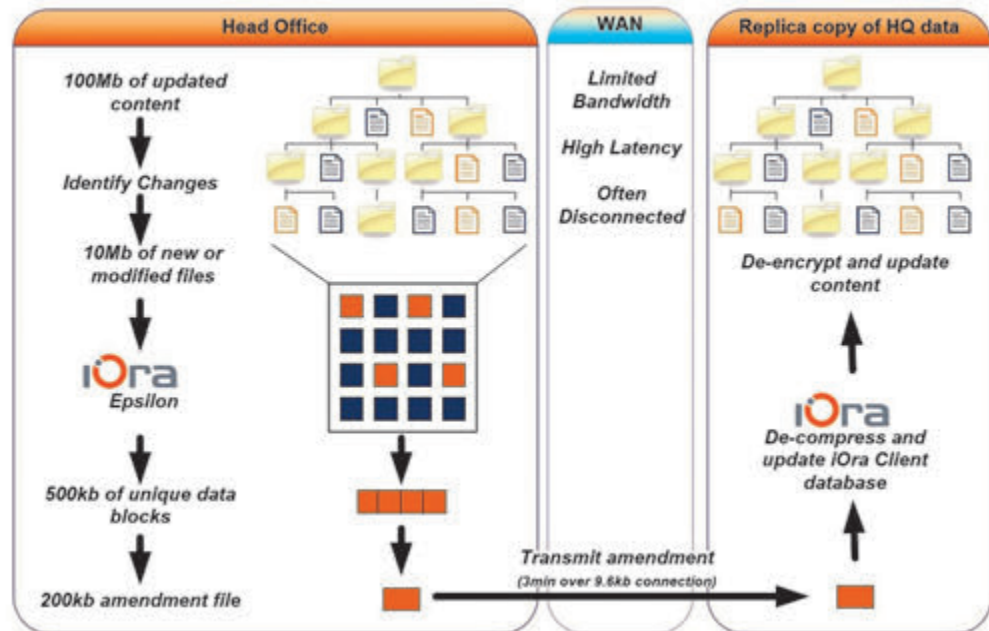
Head Office

100Mb of updated content

Identify Changes

10Mb of new or modified files

iOra
Epsilon

500kb of unique data blocks

200kb amendment file

WAN

Limited Bandwidth

High Latency

Often Disconnected

Transmit amendment
(3min over 9.6kb connection)

Replica copy of HQ data

De-encrypt and update content

iOra
De-compress and update iOra Client database